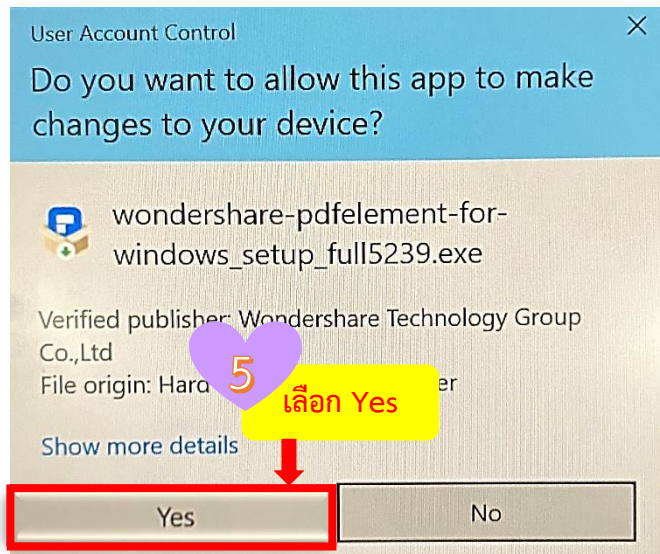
User Account Control

Do you want to allow this app to make changes to your device?

wondershare-pdfelement-for-windows_setup_full5239.exe

Verified publisher: Wondershare Technology Group Co.,Ltd
File origin: Hard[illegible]er

5

เลือก Yes

Show more details

Yes

No